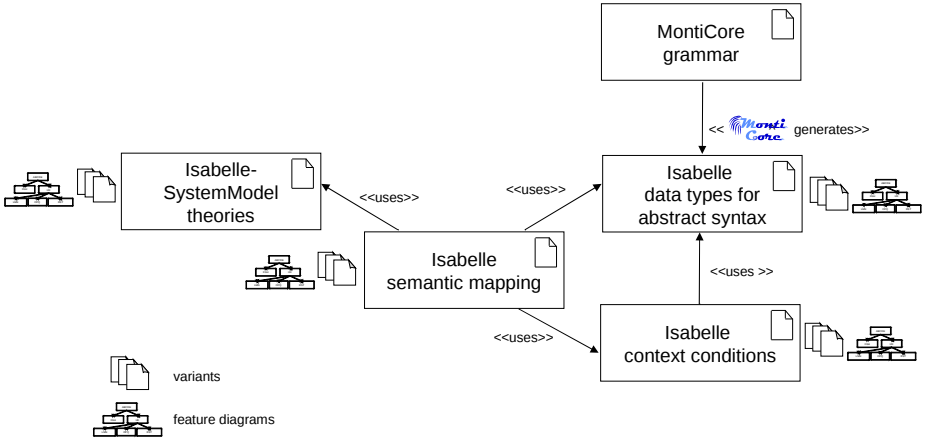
MontiCore grammar

<< Monti Core generates>>

Isabelle-SystemModel theories

<<uses>>

<<uses>>

Isabelle data types for abstract syntax

Isabelle semantic mapping

<<uses >>

<<uses>>

Isabelle context conditions

variants

feature diagrams